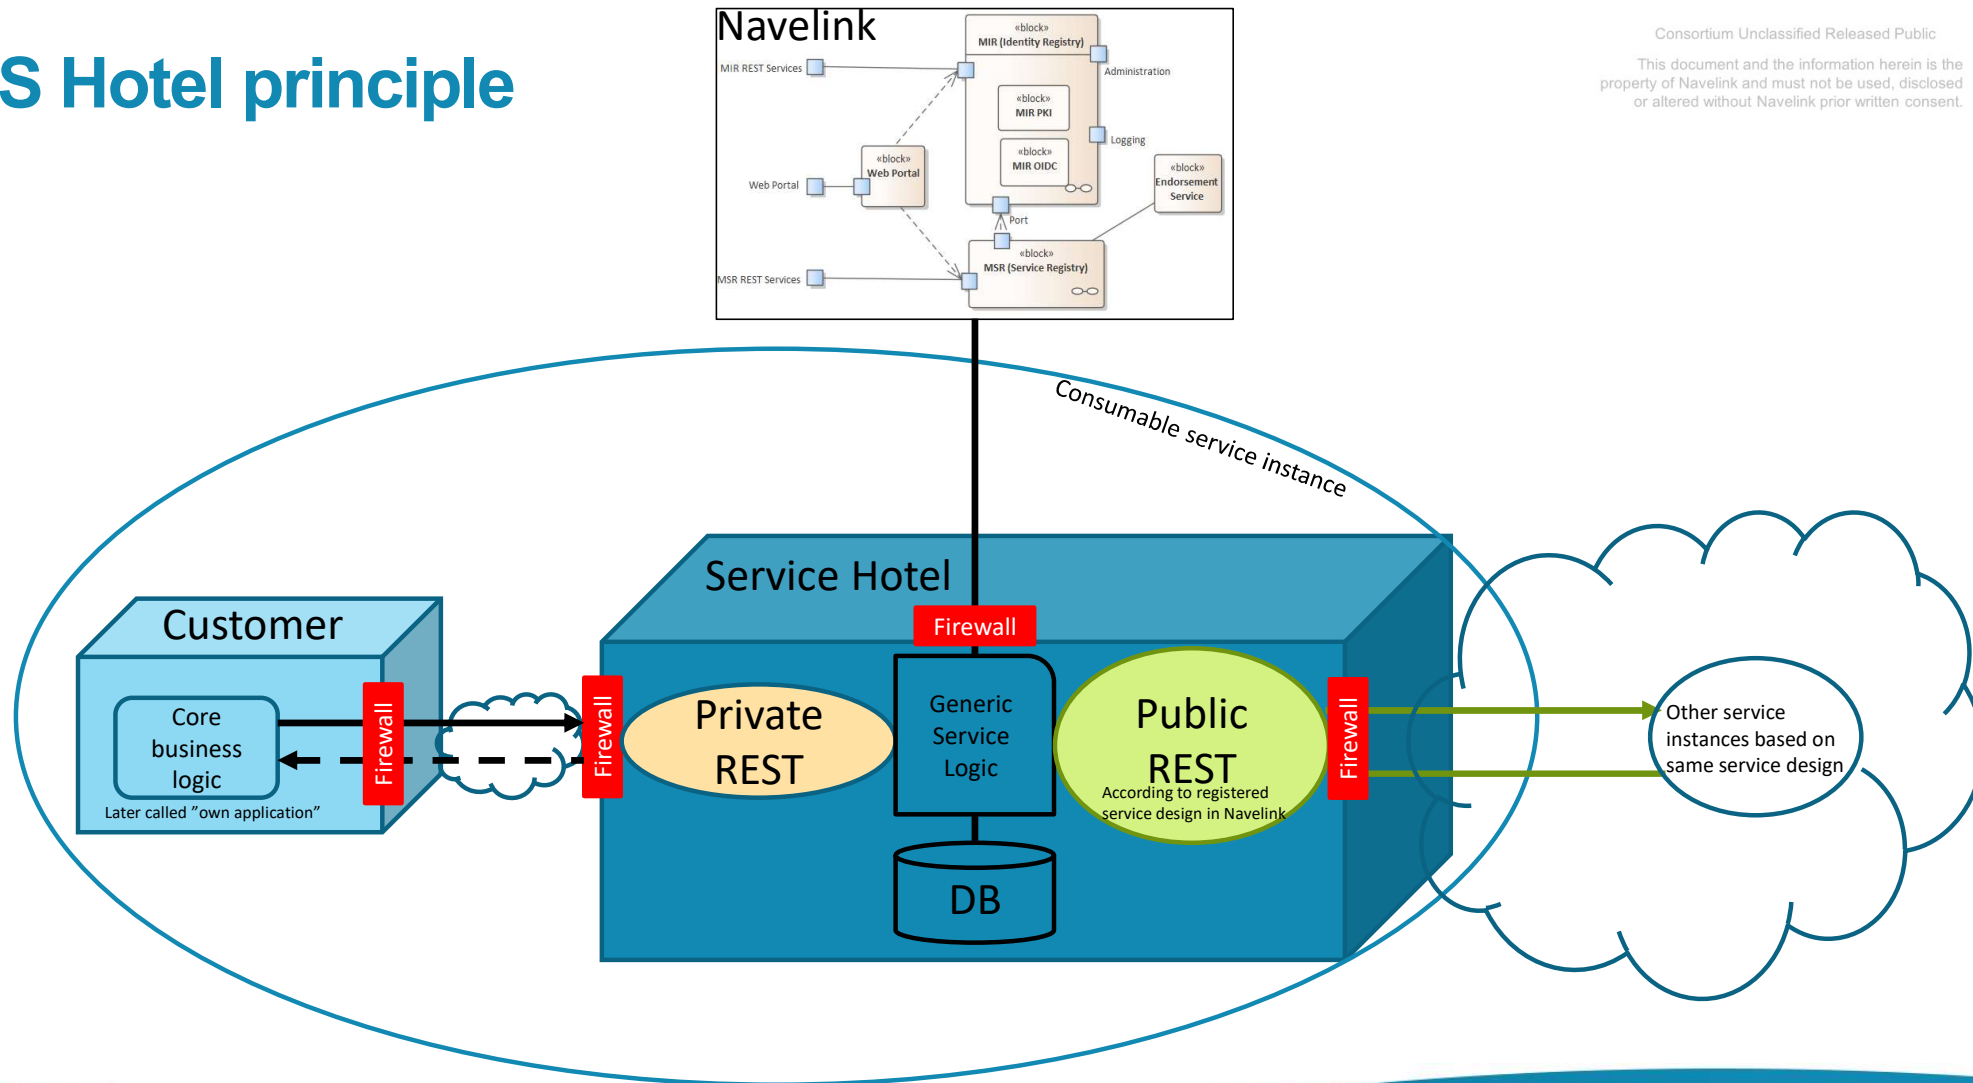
S Hotel principle

Navelink

«block»
MIR (Identity Registry)

MIR REST Services

Administration

«block»
MIR PKI

Logging

«block»
MIR OIDC

«block»
Web Portal

Web Portal

«block»
Endorsement Service

Port

«block»
MSR (Service Registry)

MSR REST Services

Consortium Unclassified Released Public

This document and the information herein is the property of Navelink and must not be used, disclosed or altered without Navelink prior written consent.

Consumable service instance

Service Hotel

Customer

Core business logic

Later called "own application"

Firewall

Firewall

Firewall

Private REST

Generic Service Logic

Public REST

According to registered service design in Navelink

Firewall

DB

Other service instances based on same service design